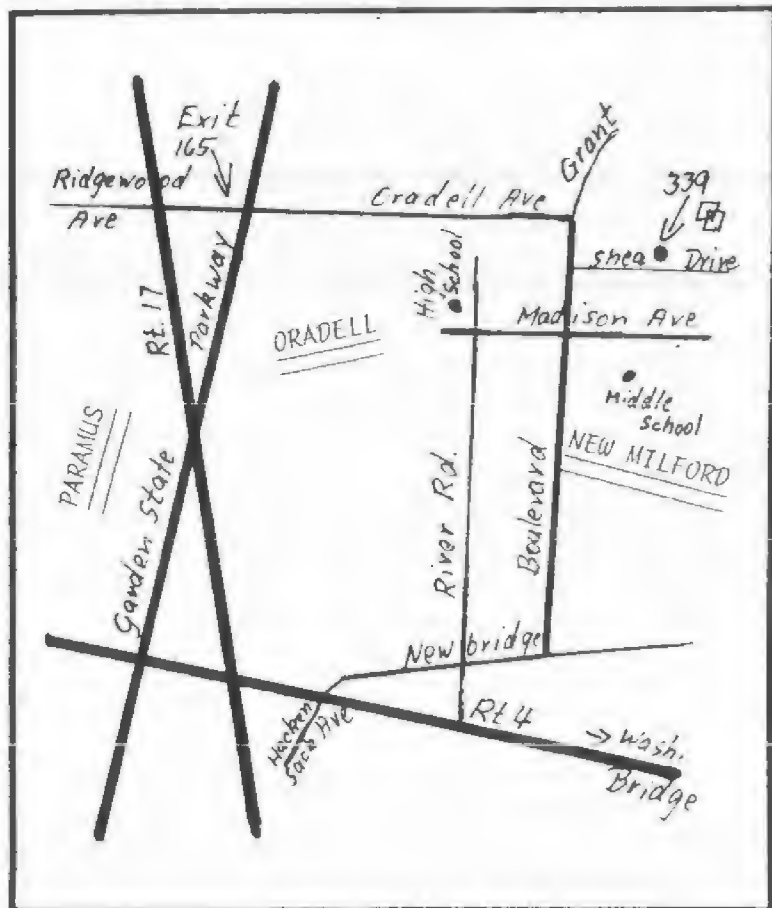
Exit 165

Ridgewood Ave

Cradell Ave

Grant

339

Shea Drive

High School

Madison Ave

ORADELL

Rt. 17

Parkway

Middle School

NEW MILFORD

PARAMUS

Garden State

River Rd.

Boulevard

New bridge

Hacken Sack Ave

Rt 4

→ Wash. Bridge